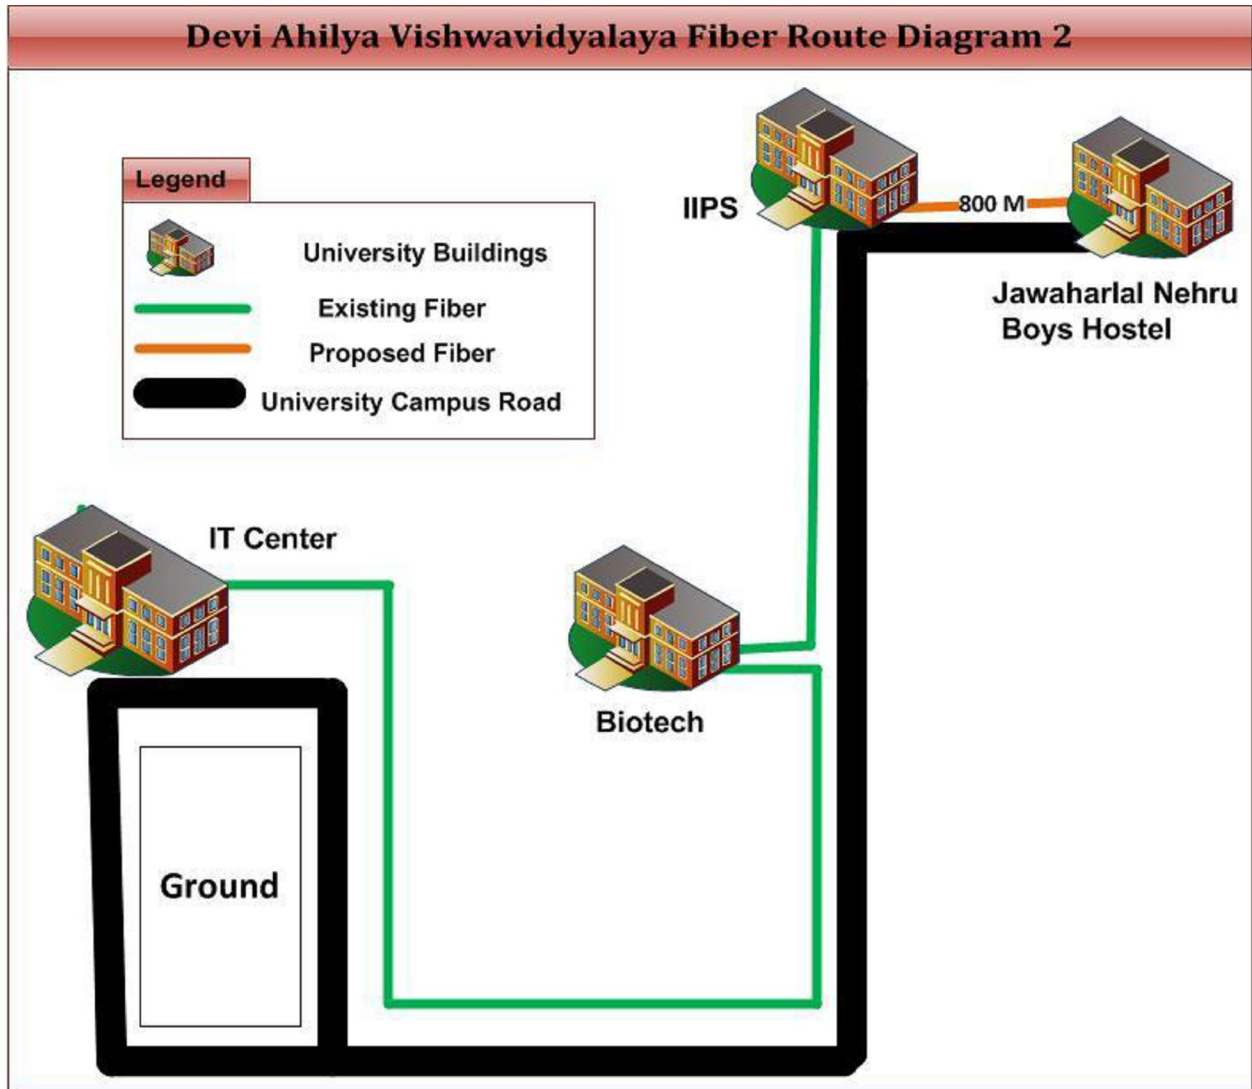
Devi Ahilya Vishwavidyalaya Fiber Route Diagram 2

Legend

University Buildings

Existing Fiber

Proposed Fiber

University Campus Road

IIPS

800 M

Jawaharlal Nehru Boys Hostel

IT Center

Biotech

Ground